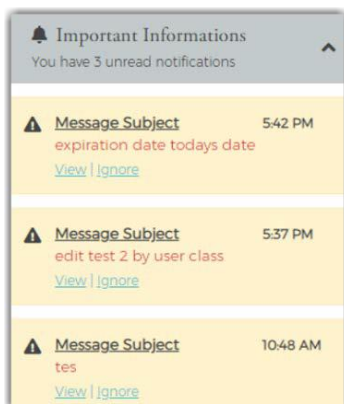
Important Informations
You have 3 unread notifications

Message Subject 5:42 PM
expiration date todays date
View | Ignore

Message Subject 5:37 PM
edit test 2 by user class
View | Ignore

Message Subject 10:48 AM
tes
View | Ignore